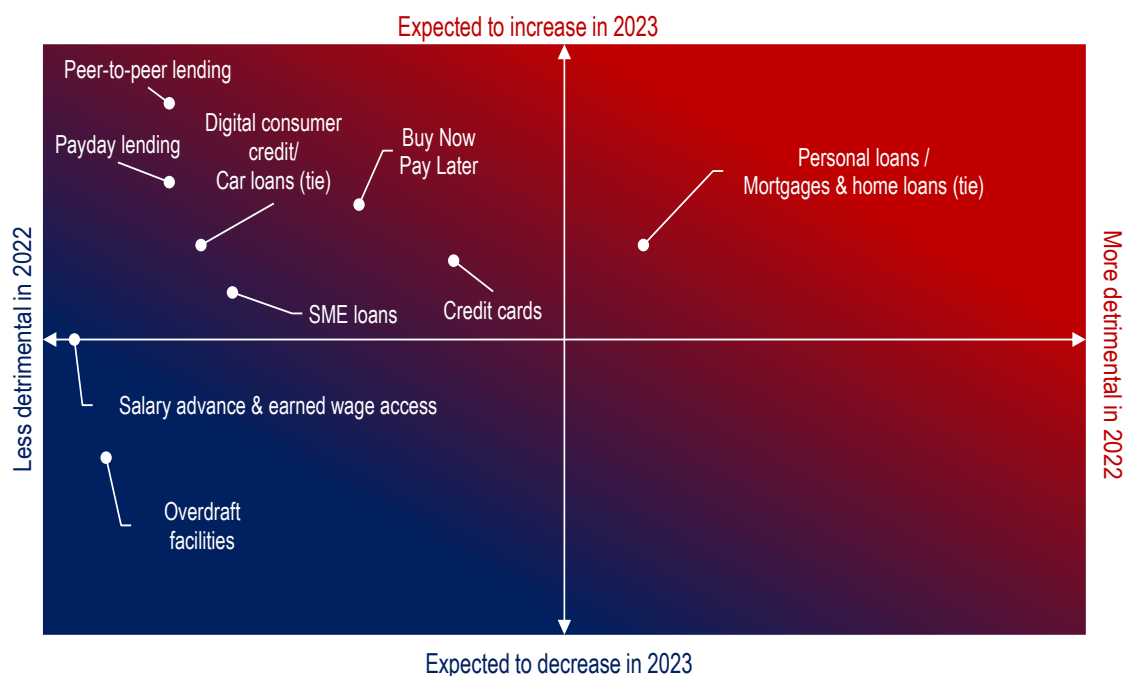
Expected to increase in 2023

Peer-to-peer lending

Payday lending

Digital consumer credit/ Car loans (tie)

Buy Now Pay Later

Personal loans / Mortgages & home loans (tie)

Less detrimental in 2022

More detrimental in 2022

SME loans

Credit cards

Salary advance & earned wage access

Overdraft facilities

Expected to decrease in 2023